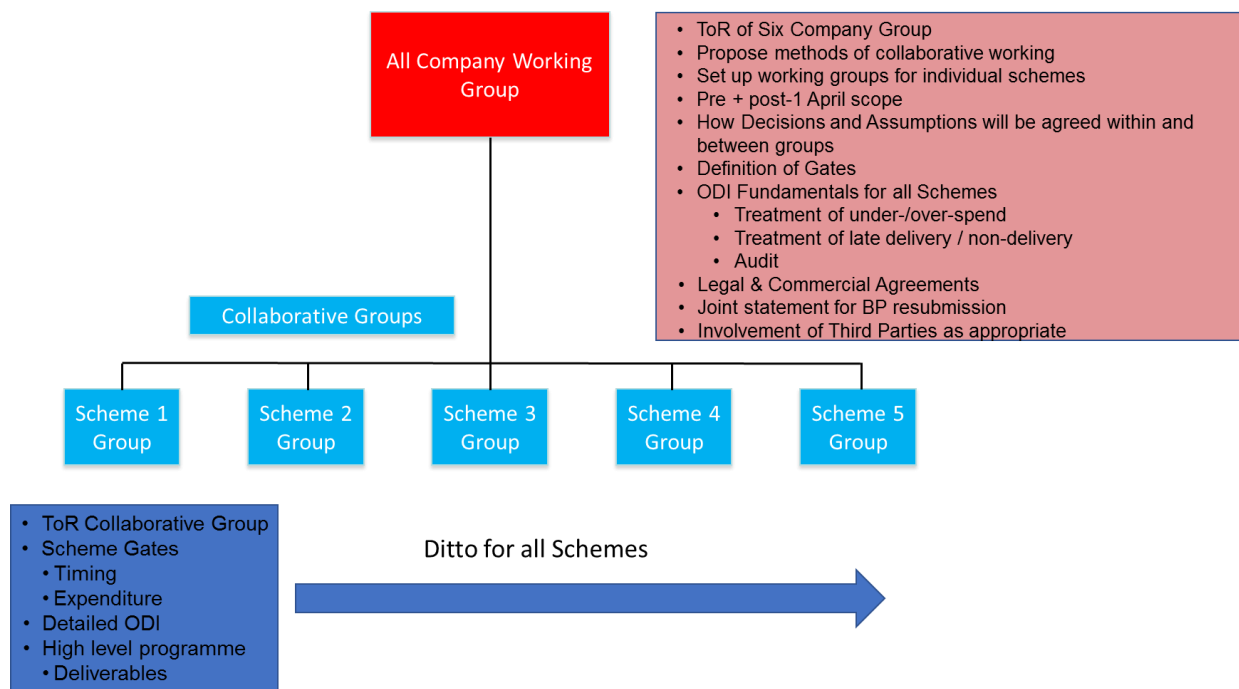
All Company Working Group

- ToR of Six Company Group
- Propose methods of collaborative working
- Set up working groups for individual schemes
- Pre + post-1 April scope
- How Decisions and Assumptions will be agreed within and between groups
- Definition of Gates
- ODI Fundamentals for all Schemes
  - Treatment of under-/over-spend
  - Treatment of late delivery / non-delivery
  - Audit
- Legal & Commercial Agreements
- Joint statement for BP resubmission
- Involvement of Third Parties as appropriate

Collaborative Groups

Scheme 1 Group

Scheme 2 Group

Scheme 3 Group

Scheme 4 Group

Scheme 5 Group

- ToR Collaborative Group
- Scheme Gates
  - Timing
  - Expenditure
- Detailed ODI
- High level programme
  - Deliverables

Ditto for all Schemes